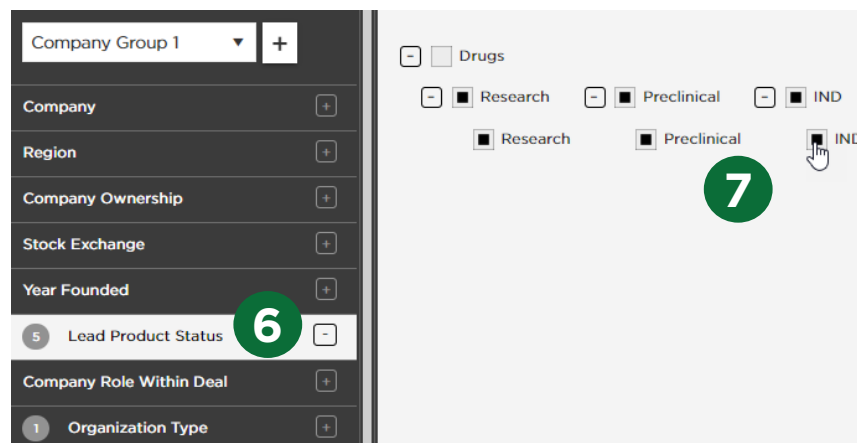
Company Group 1 ▼ +

Company +

Region +

Company Ownership +

Stock Exchange +

Year Founded +

5 Lead Product Status 6 -

Company Role Within Deal +

1 Organization Type +

- Drugs

- Research - Preclinical - IND

Research Preclinical IND

7